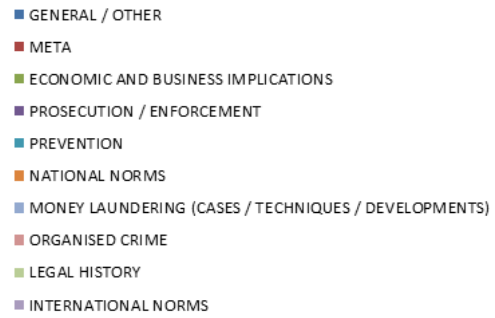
GENERAL / OTHER
META
ECONOMIC AND BUSINESS IMPLICATIONS
PROSECUTION / ENFORCEMENT
PREVENTION
NATIONAL NORMS
MONEY LAUNDERING (CASES / TECHNIQUES / DEVELOPMENTS)
ORGANISED CRIME
LEGAL HISTORY
INTERNATIONAL NORMS